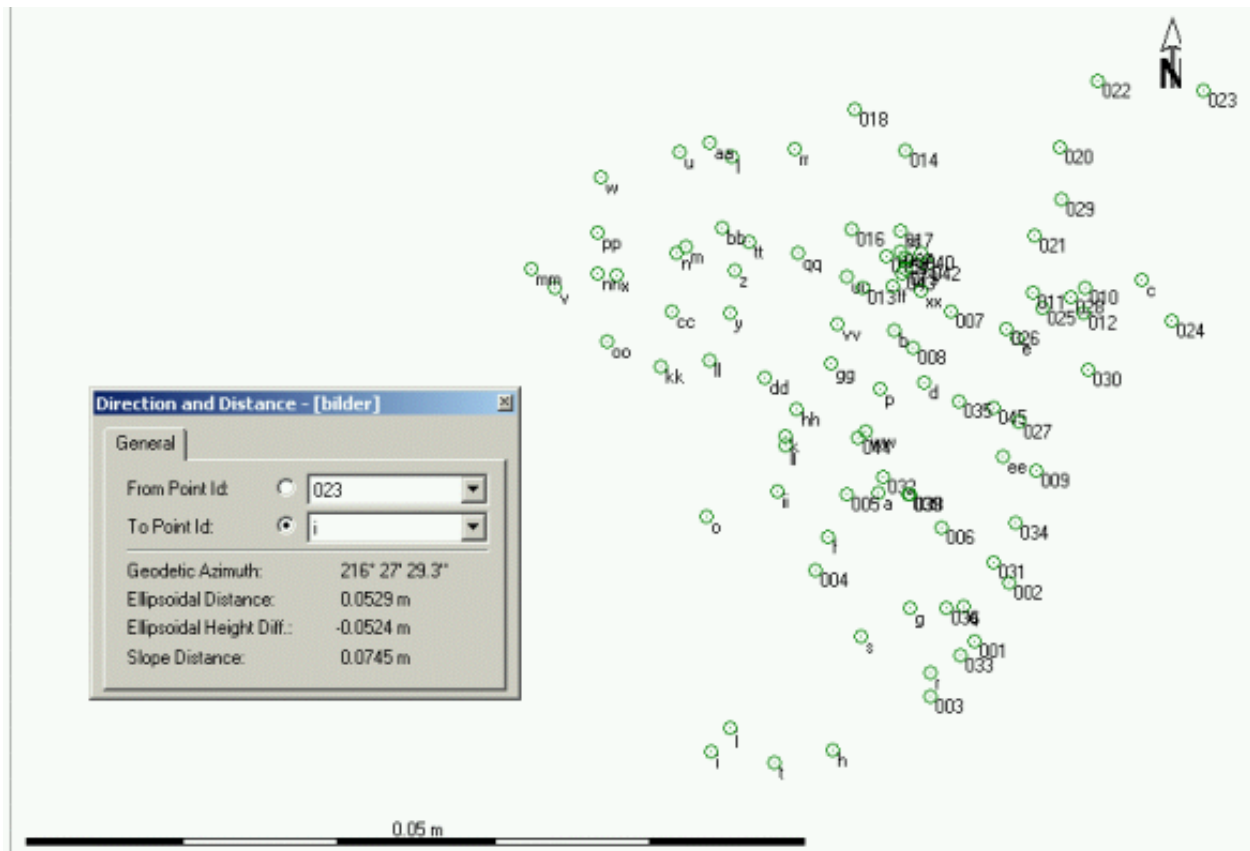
N

022
023
018
u
ae
j
rr
014
020
w
029
016
017
pp
bb
tt
021
n
m
qq
040
042
mm
v
nn
x
z
uu
013
ff
xx
c
011
028
010
cc
y
007
025
012
vv
026
e
024
oo
b
008
kk
ll
gg
dd
030
p
d
035
045
027
hh
ww
044
k
ll
ee
009
032
ii
005
a
038
o
006
034
f
031
004
002
g
036
001
s
033
r
003
l
i
t
h

Direction and Distance - [bilder]
General
From Point Id: 023
To Point Id: i
Geodetic Azimuth: 216° 27' 29.3"
Ellipsoidal Distance: 0.0529 m
Ellipsoidal Height Diff.: -0.0524 m
Slope Distance: 0.0745 m

0.05 m